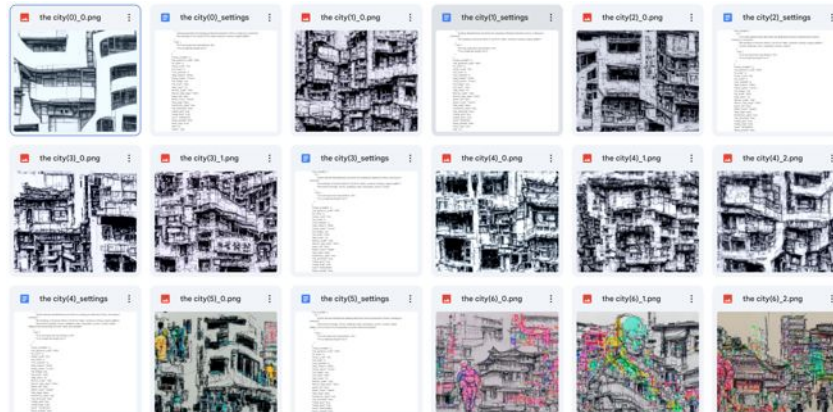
the city(0)_0.png
the city(0)_settings
the city(1)_0.png
the city(1)_settings
the city(2)_0.png
the city(2)_settings
the city(3)_0.png
the city(3)_1.png
the city(3)_settings
the city(4)_0.png
the city(4)_1.png
the city(4)_2.png
the city(4)_settings
the city(5)_0.png
the city(5)_settings
the city(6)_0.png
the city(6)_1.png
the city(6)_2.png